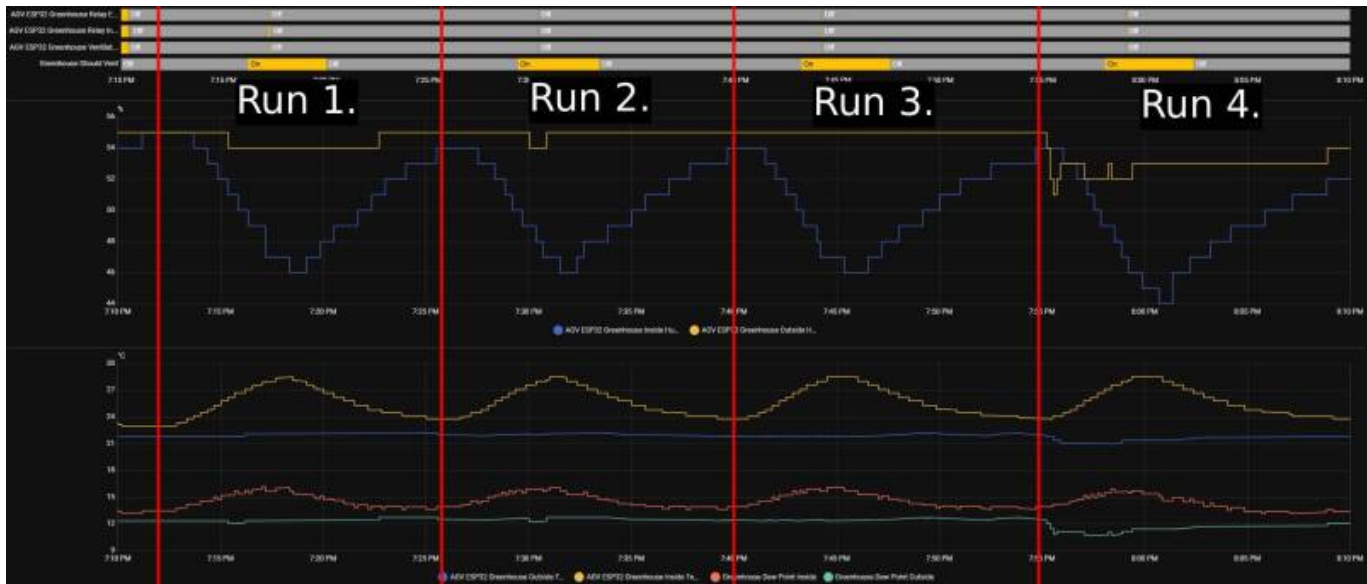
AGV ESP32 Greenhouse Relay C... Off Off Off Off Off
AGV ESP32 Greenhouse Relay In... Off Off Off Off Off
AGV ESP32 Greenhouse Ventilat... Off Off Off Off Off
Greenhouse Should Vent Off On Off On Off On Off On Off

7:10 PM 7:15 PM 7:20 PM 7:25 PM 7:30 PM 7:35 PM 7:40 PM 7:45 PM 7:50 PM 7:55 PM 8:00 PM 8:05 PM 8:10 PM

Run 1.

Run 2.

Run 3.

Run 4.

%
56
54
52
50
48
46
44

7:10 PM 7:15 PM 7:20 PM 7:25 PM 7:30 PM 7:35 PM 7:40 PM 7:45 PM 7:50 PM 7:55 PM 8:00 PM 8:05 PM 8:10 PM

AGV ESP32 Greenhouse Inside Hu... AGV ESP32 Greenhouse Outside H...

°C
30
27
24
21
18
15
12
9

7:10 PM 7:15 PM 7:20 PM 7:25 PM 7:30 PM 7:35 PM 7:40 PM 7:45 PM 7:50 PM 7:55 PM 8:00 PM 8:05 PM 8:10 PM

AGV ESP32 Greenhouse Outside T... AGV ESP32 Greenhouse Inside Te... Greenhouse Dew Point Inside Greenhouse Dew Point Outside